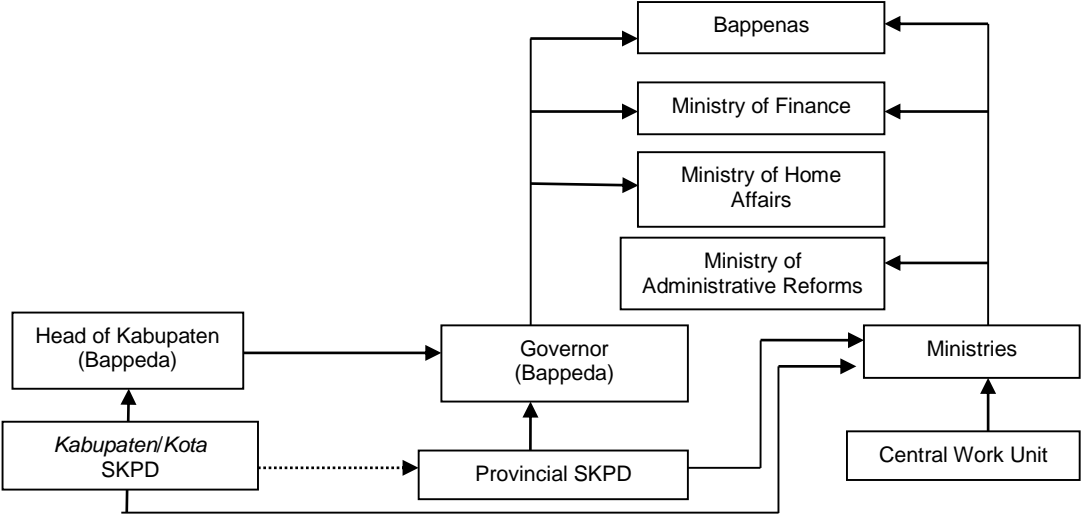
Bappenas

Ministry of Finance

Ministry of Home Affairs

Ministry of Administrative Reforms

Head of Kabupaten (Bappeda)

Governor (Bappeda)

Ministries

Kabupaten/Kota SKPD

Provincial SKPD

Central Work Unit